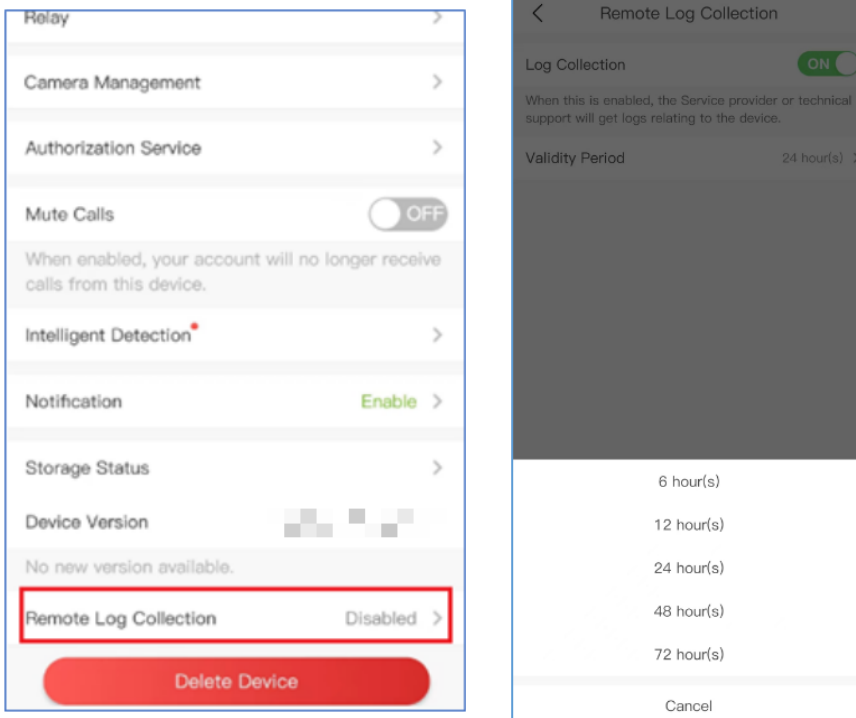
Relay

Camera Management

Authorization Service

Mute Calls OFF

When enabled, your account will no longer receive calls from this device.

Intelligent Detection

Notification Enable

Storage Status

Device Version

No new version available.

Remote Log Collection Disabled

Delete Device

Remote Log Collection

Log Collection ON

When this is enabled, the Service provider or technical support will get logs relating to the device.

Validity Period 24 hour(s)

6 hour(s)

12 hour(s)

24 hour(s)

48 hour(s)

72 hour(s)

Cancel